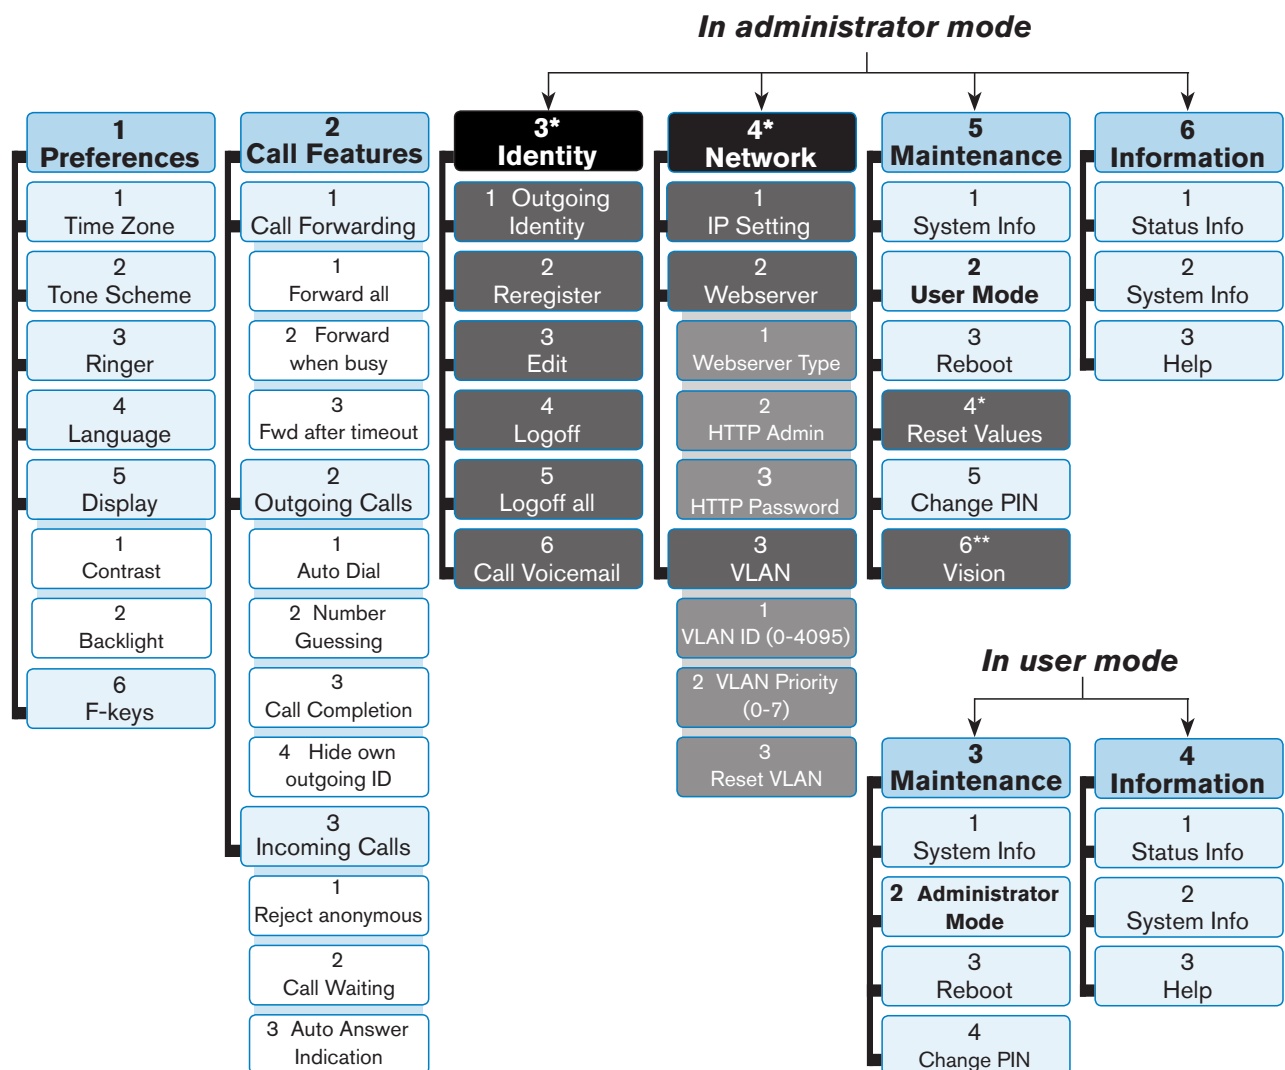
In administrator mode

1 Preferences
1 Time Zone
2 Tone Scheme
3 Ringer
4 Language
5 Display
1 Contrast
2 Backlight
6 F-keys

2 Call Features
1 Call Forwarding
1 Forward all
2 Forward when busy
3 Fwd after timeout
2 Outgoing Calls
1 Auto Dial
2 Number Guessing
3 Call Completion
4 Hide own outgoing ID
3 Incoming Calls
1 Reject anonymous
2 Call Waiting
3 Auto Answer Indication

3* Identity
1 Outgoing Identity
2 Reregister
3 Edit
4 Logoff
5 Logoff all
6 Call Voicemail

4* Network
1 IP Setting
2 Webserver
1 Webserver Type
2 HTTP Admin
3 HTTP Password
3 VLAN
1 VLAN ID (0-4095)
2 VLAN Priority (0-7)
3 Reset VLAN

5 Maintenance
1 System Info
2 User Mode
3 Reboot
4* Reset Values
5 Change PIN
6** Vision

6 Information
1 Status Info
2 System Info
3 Help

In user mode

3 Maintenance
1 System Info
2 Administrator Mode
3 Reboot
4 Change PIN

4 Information
1 Status Info
2 System Info
3 Help